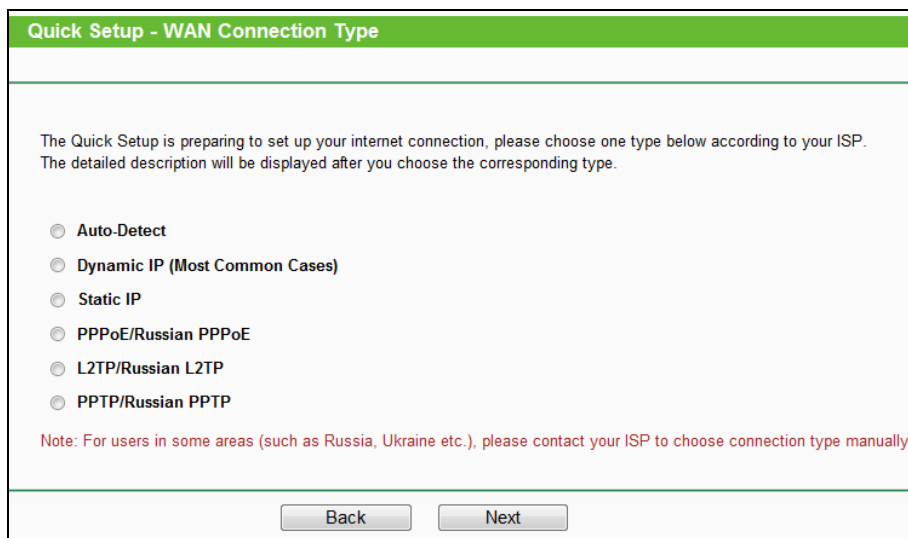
Quick Setup - WAN Connection Type

The Quick Setup is preparing to set up your internet connection, please choose one type below according to your ISP.
The detailed description will be displayed after you choose the corresponding type.

Auto-Detect
Dynamic IP (Most Common Cases)
Static IP
PPPoE/Russian PPPoE
L2TP/Russian L2TP
PPTP/Russian PPTP

Note: For users in some areas (such as Russia, Ukraine etc.), please contact your ISP to choose connection type manually

Back Next